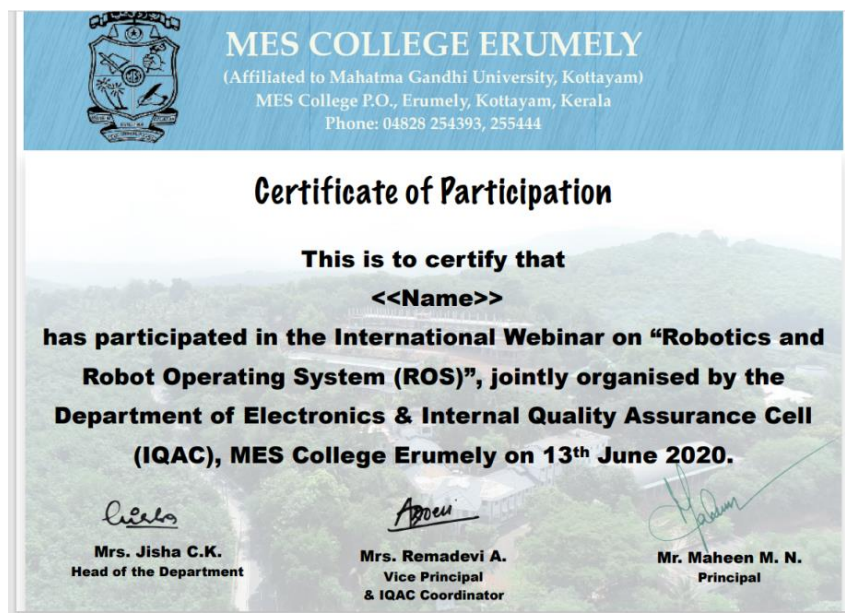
MES COLLEGE ERUMELY
(Affiliated to Mahatma Gandhi University, Kottayam)
MES College P.O., Erumely, Kottayam, Kerala
Phone: 04828 254393, 255444

MES

Certificate of Participation

This is to certify that
<<Name>>
has participated in the International Webinar on "Robotics and Robot Operating System (ROS)", jointly organised by the Department of Electronics & Internal Quality Assurance Cell (IQAC), MES College Erumely on 13$^{th}$ June 2020.

Mrs. Jisha C.K.
Head of the Department

Mrs. Remadevi A.
Vice Principal
& IQAC Coordinator

Mr. Maheen M. N.
Principal